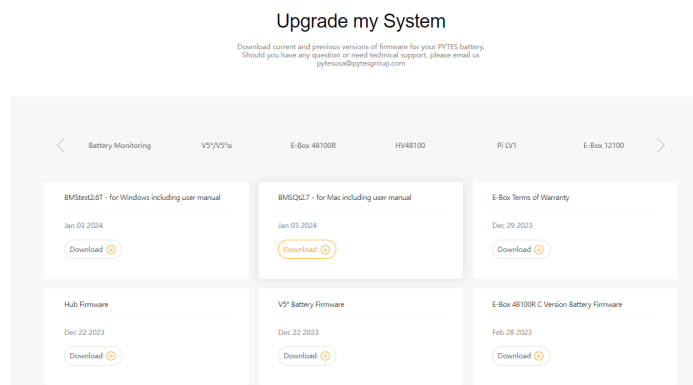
Upgrade my System

Download current and previous versions of firmware for your PYTES battery. Should you have any question or need technical support, please email us pytesusa@pytesgroup.com

Battery Monitoring

V5°/V5°α

E-Box 48100R

HV48100

Pi LV1

E-Box 12100

BMStest2.6T - for Windows including user manual

Jan 03 2024

Download

BMSQt2.7 - for Mac including user manual

Jan 03 2024

Download

E-Box Terms of Warranty

Dec 29 2023

Download

Hub Firmware

Dec 22 2023

Download

V5° Battery Firmware

Dec 22 2023

Download

E-Box 48100R C Version Battery Firmware

Feb 28 2023

Download